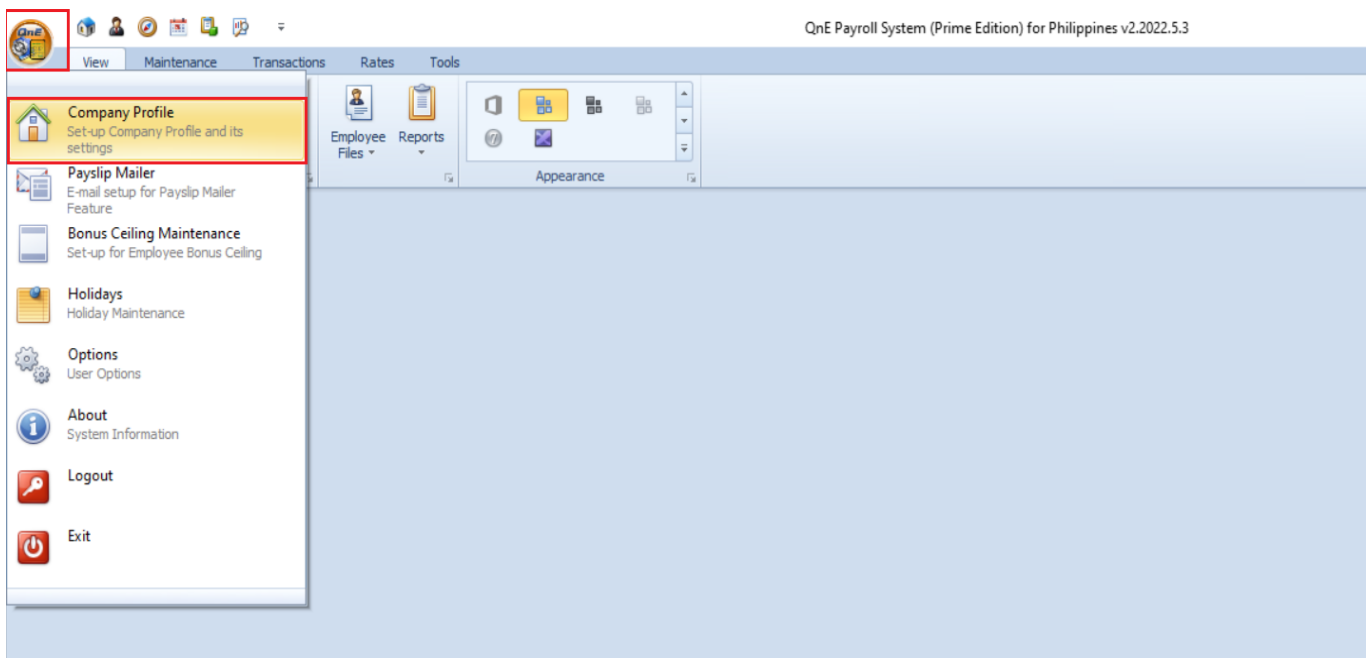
QnE

QnE Payroll System (Prime Edition) for Philippines v2.2022.5.3

View Maintenance Transactions Rates Tools

Company Profile
Set-up Company Profile and its settings

Payslip Mailer
E-mail setup for Payslip Mailer Feature

Bonus Ceiling Maintenance
Set-up for Employee Bonus Ceiling

Holidays
Holiday Maintenance

Options
User Options

About
System Information

Logout

Exit

Employee Files

Reports

Appearance